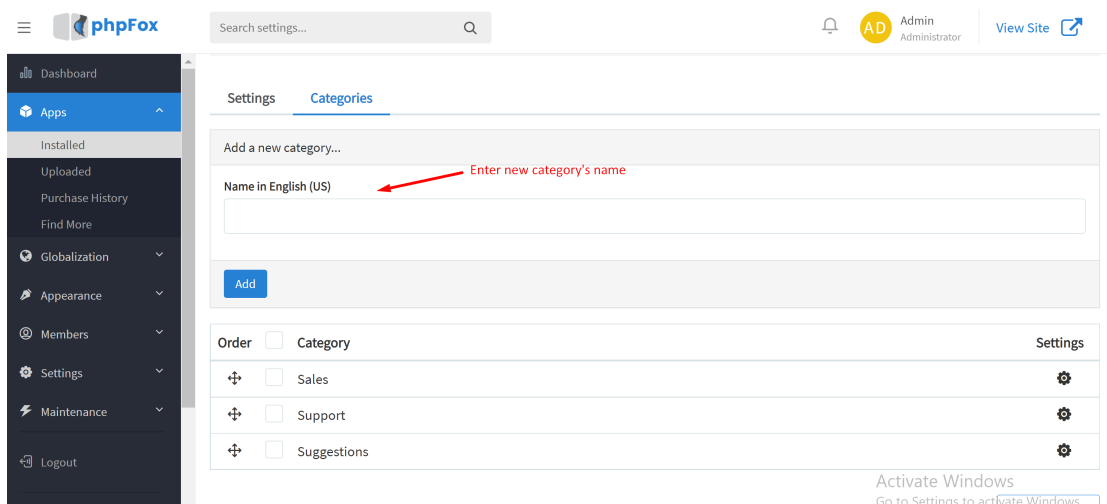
phpFox

Search settings...

AD Admin
Administrator

View Site

Dashboard
Apps
Installed
Uploaded
Purchase History
Find More
Globalization
Appearance
Members
Settings
Maintenance
Logout

Settings Categories

Add a new category...

Name in English (US)

Enter new category's name

Add

| Order | | Category | Settings |
|---|---|---|---|
| | | Sales | |
| | | Support | |
| | | Suggestions | |

Activate Windows
Go to Settings to activate Windows.